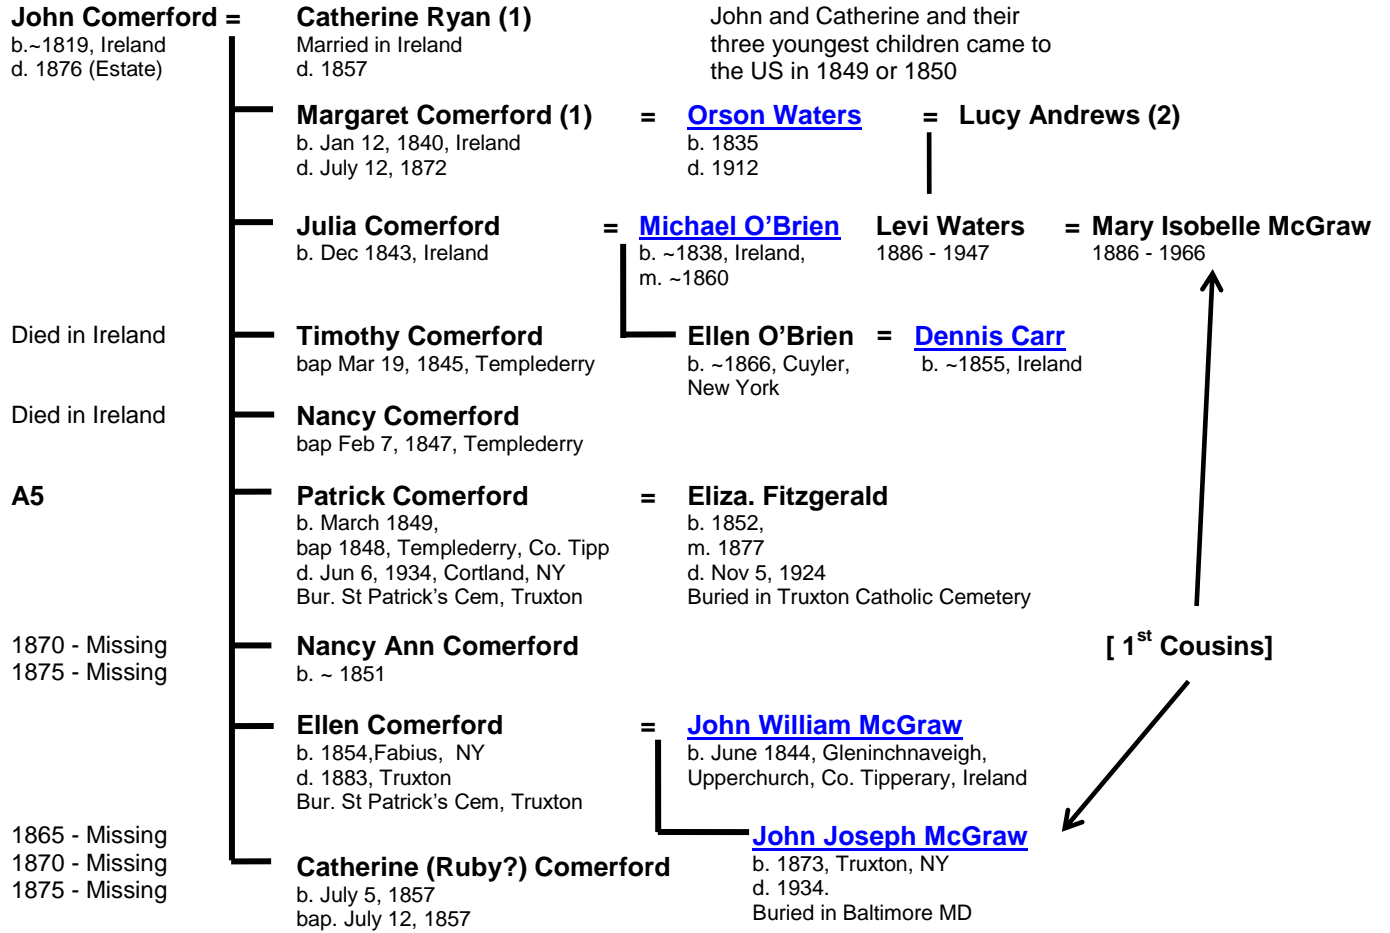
John Comerford =
b.~1819, Ireland
d. 1876 (Estate)

Catherine Ryan (1)
Married in Ireland
d. 1857

John and Catherine and their three youngest children came to the US in 1849 or 1850

Margaret Comerford (1)
b. Jan 12, 1840, Ireland
d. July 12, 1872

=

Orson Waters
b. 1835
d. 1912

=

Lucy Andrews (2)

Julia Comerford
b. Dec 1843, Ireland

=

Michael O'Brien
b. ~1838, Ireland,
m. ~1860

Levi Waters
1886 - 1947

=

Mary Isobelle McGraw
1886 - 1966

Died in Ireland

Timothy Comerford
bap Mar 19, 1845, Templederry

Ellen O'Brien
b. ~1866, Cuyler, New York

=

Dennis Carr
b. ~1855, Ireland

Died in Ireland

Nancy Comerford
bap Feb 7, 1847, Templederry

A5

Patrick Comerford
b. March 1849,
bap 1848, Templederry, Co. Tipp
d. Jun 6, 1934, Cortland, NY
Bur. St Patrick's Cem, Truxton

=

Eliza. Fitzgerald
b. 1852,
m. 1877
d. Nov 5, 1924
Buried in Truxton Catholic Cemetery

1870 - Missing
1875 - Missing

Nancy Ann Comerford
b. ~ 1851

[ 1$^{st}$ Cousins]

Ellen Comerford
b. 1854,Fabius, NY
d. 1883, Truxton
Bur. St Patrick's Cem, Truxton

=

John William McGraw
b. June 1844, Gleninchnaveigh, Upperchurch, Co. Tipperary, Ireland

John Joseph McGraw
b. 1873, Truxton, NY
d. 1934.
Buried in Baltimore MD

1865 - Missing
1870 - Missing
1875 - Missing

Catherine (Ruby?) Comerford
b. July 5, 1857
bap. July 12, 1857